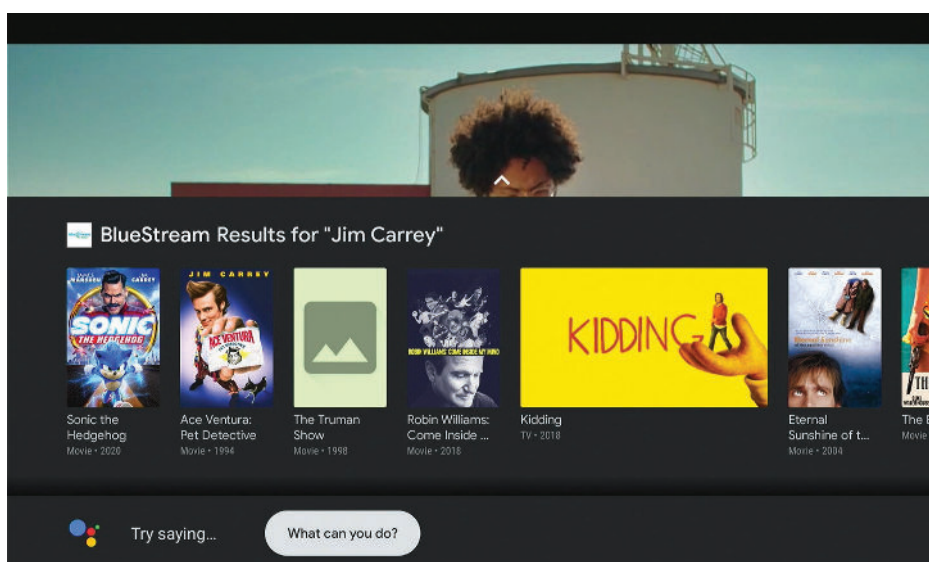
BlueStream Results for "Jim Carrey"

JAMES MARSDEN JIM CARREY SONIC THE HEDGEHOG
Sonic the Hedgehog
Movie • 2020

JIM CARREY ACE VENTURA PET DETECTIVE
Ace Ventura: Pet Detective
Movie • 1994

The Truman Show
Movie • 1998

ROBIN WILLIAMS: COME INSIDE MY MIND
Robin Williams: Come Inside ...
Movie • 2018

KIDDING
Kidding
TV • 2018

Eternal Sunshine of t...
Movie • 2004

TH
The E
Movie

Try saying... What can you do?